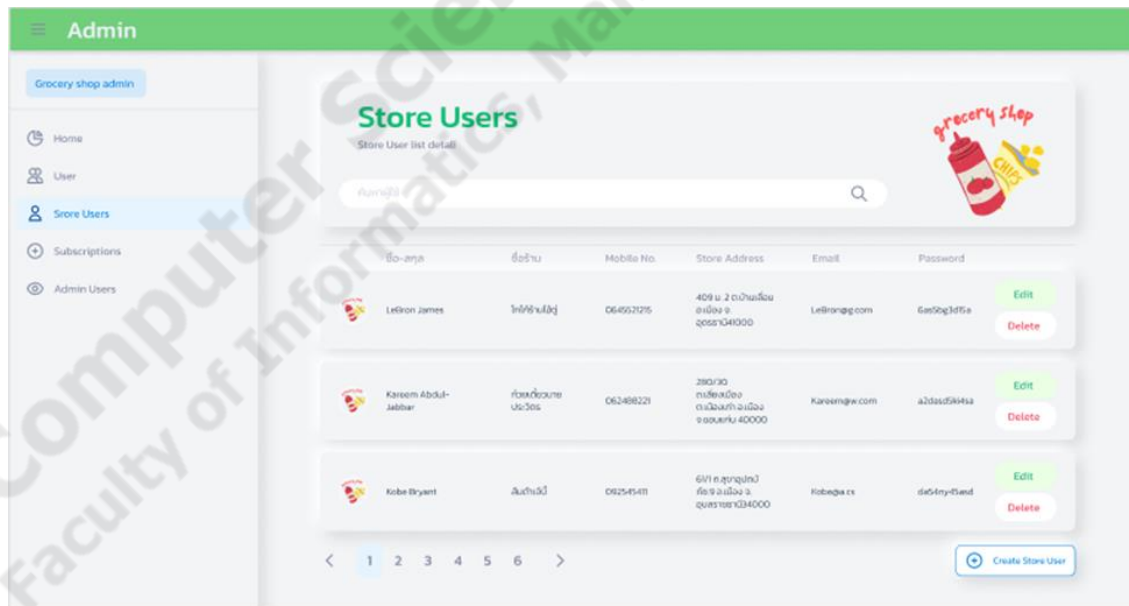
Admin

Grocery shop admin

Home

User

Srore Users

Subscriptions

Admin Users

Store Users

Store User list detail

grocery shop

CHIPS

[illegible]

| | ชื่อ-สกุล | ชื่อร้าน | Mobile No. | Store Address | Email | Password | |
|---|---|---|---|---|---|---|---|
| | LeBron James | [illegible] | 0645521215 | 409 ม.2 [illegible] | LeBron@g.com | 6as5bg3d15a | Edit Delete |
| | Kareem Abdul-Jabbar | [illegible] | 062488221 | 280/30 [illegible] 40000 | Kareem@w.com | a2dasd5kl4sa | Edit Delete |
| | Kobe Bryant | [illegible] | 092545411 | 61/1 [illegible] 34000 | Kobe@a.cs | da54ny-l5and | Edit Delete |

< 1 2 3 4 5 6 >

Create Store User

Computer Science, Faculty of Informatics, Ma